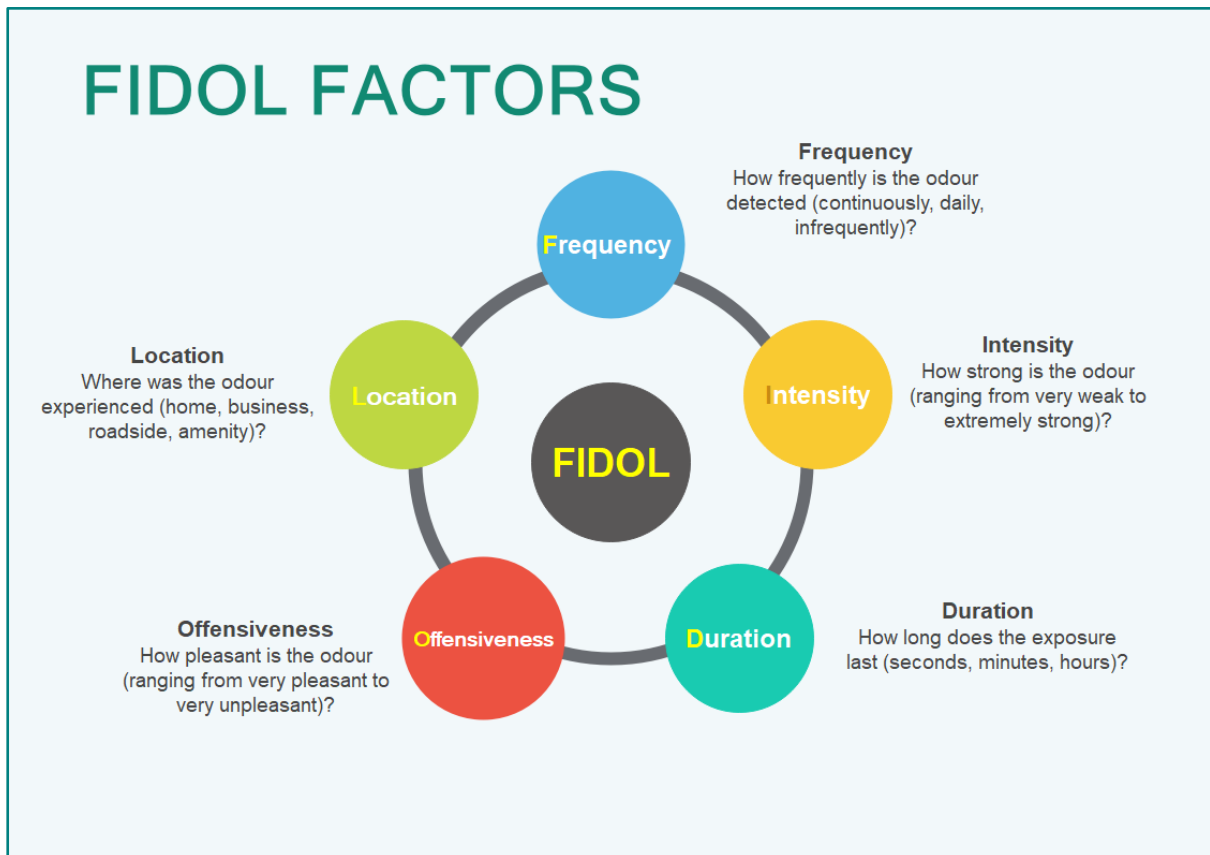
FIDOL FACTORS

Frequency
How frequently is the odour detected (continuously, daily, infrequently)?

Frequency

Location
Where was the odour experienced (home, business, roadside, amenity)?

Location

FIDOL

Intensity

Intensity
How strong is the odour (ranging from very weak to extremely strong)?

Offensiveness
How pleasant is the odour (ranging from very pleasant to very unpleasant)?

Offensiveness

Duration

Duration
How long does the exposure last (seconds, minutes, hours)?